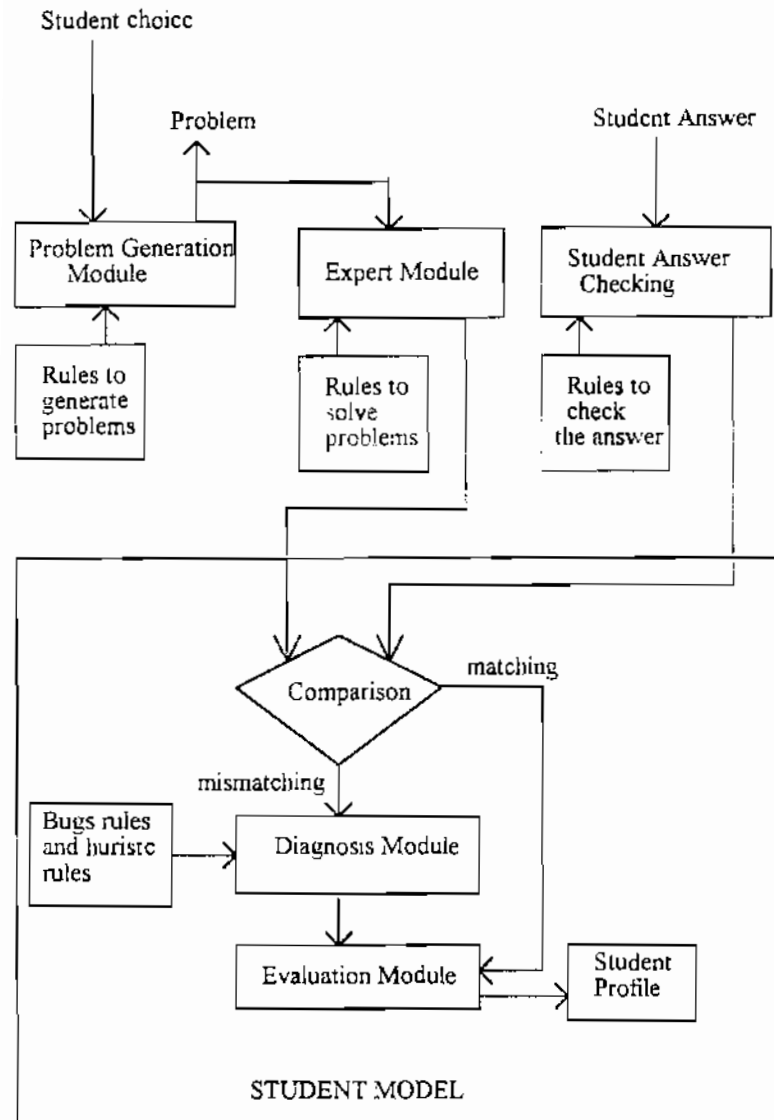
Student choicc

Problem

Student Answer

Problem Generation Module

Expert Module

Student Answer Checking

Rules to generate problems

Rules to solve problems

Rules to check the answer

Comparison

matching

mismatching

Bugs rules and huristc rules

Diagnosis Module

Evaluation Module

Student Profile

STUDENT MODEL